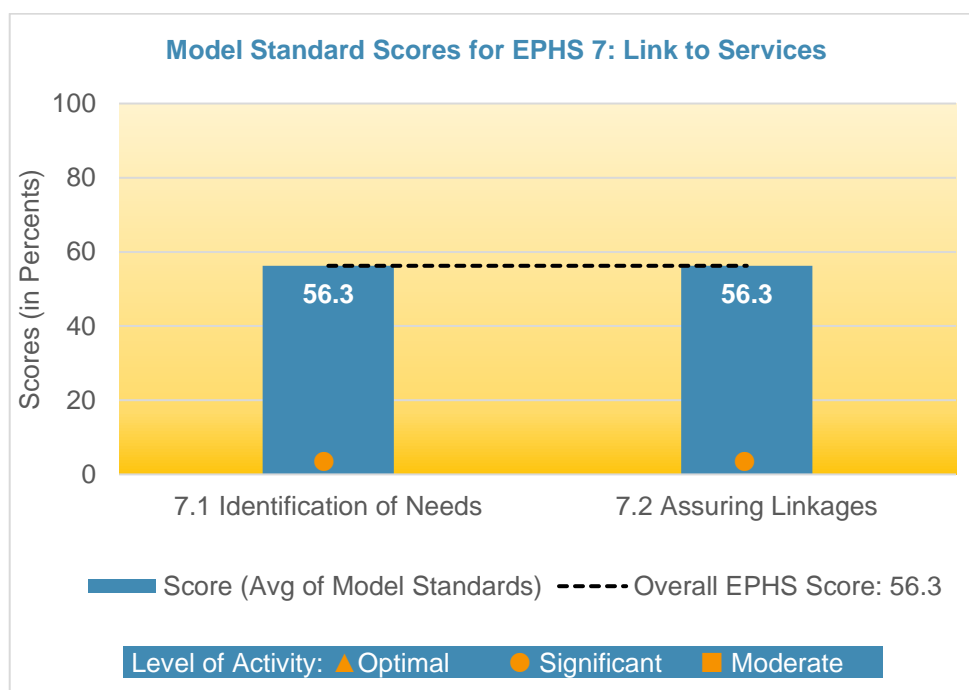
Model Standard Scores for EPHS 7: Link to Services

Scores (in Percents)

100
80
60
40
20
0

56.3
56.3

7.1 Identification of Needs
7.2 Assuring Linkages

Score (Avg of Model Standards)
Overall EPHS Score: 56.3

Level of Activity: Optimal Significant Moderate